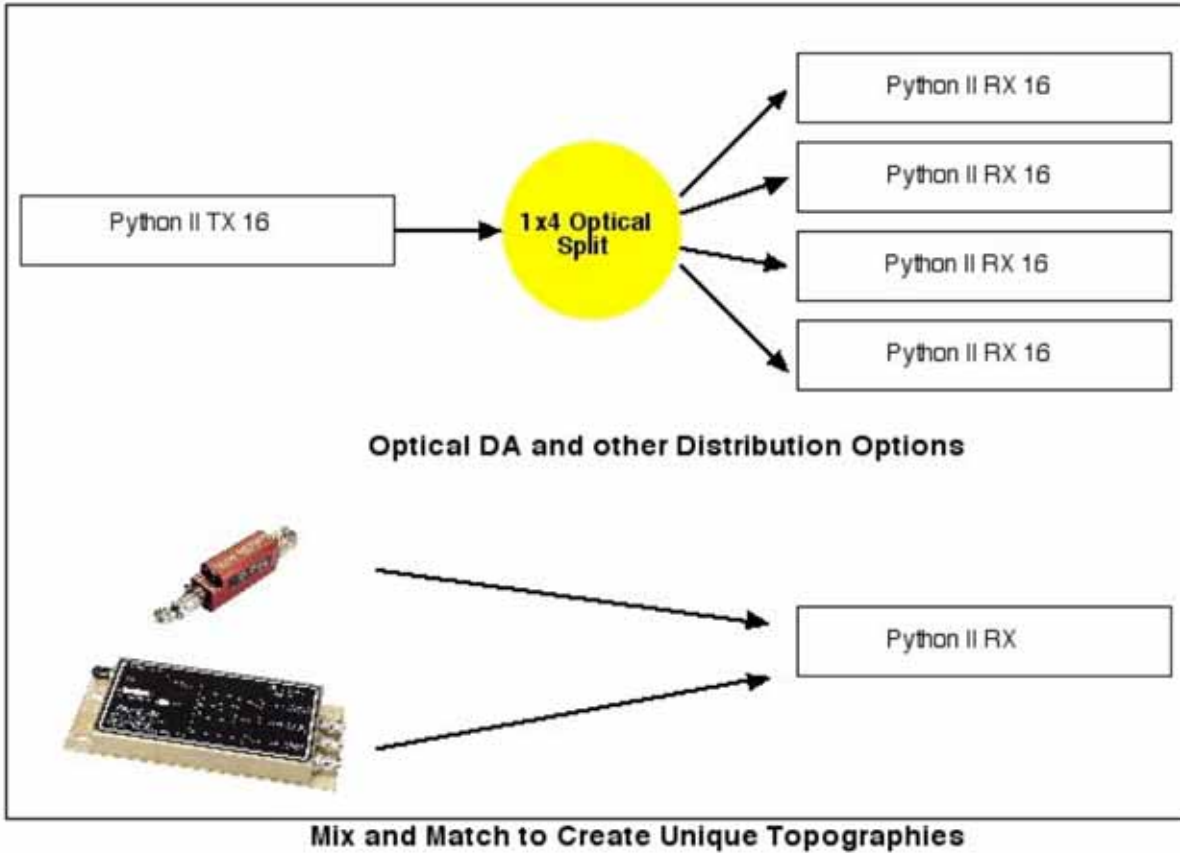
Python II TX 16

1x4 Optical Split

Python II RX 16

Python II RX 16

Python II RX 16

Python II RX 16

Optical DA and other Distribution Options

Python II RX

Mix and Match to Create Unique Topographies